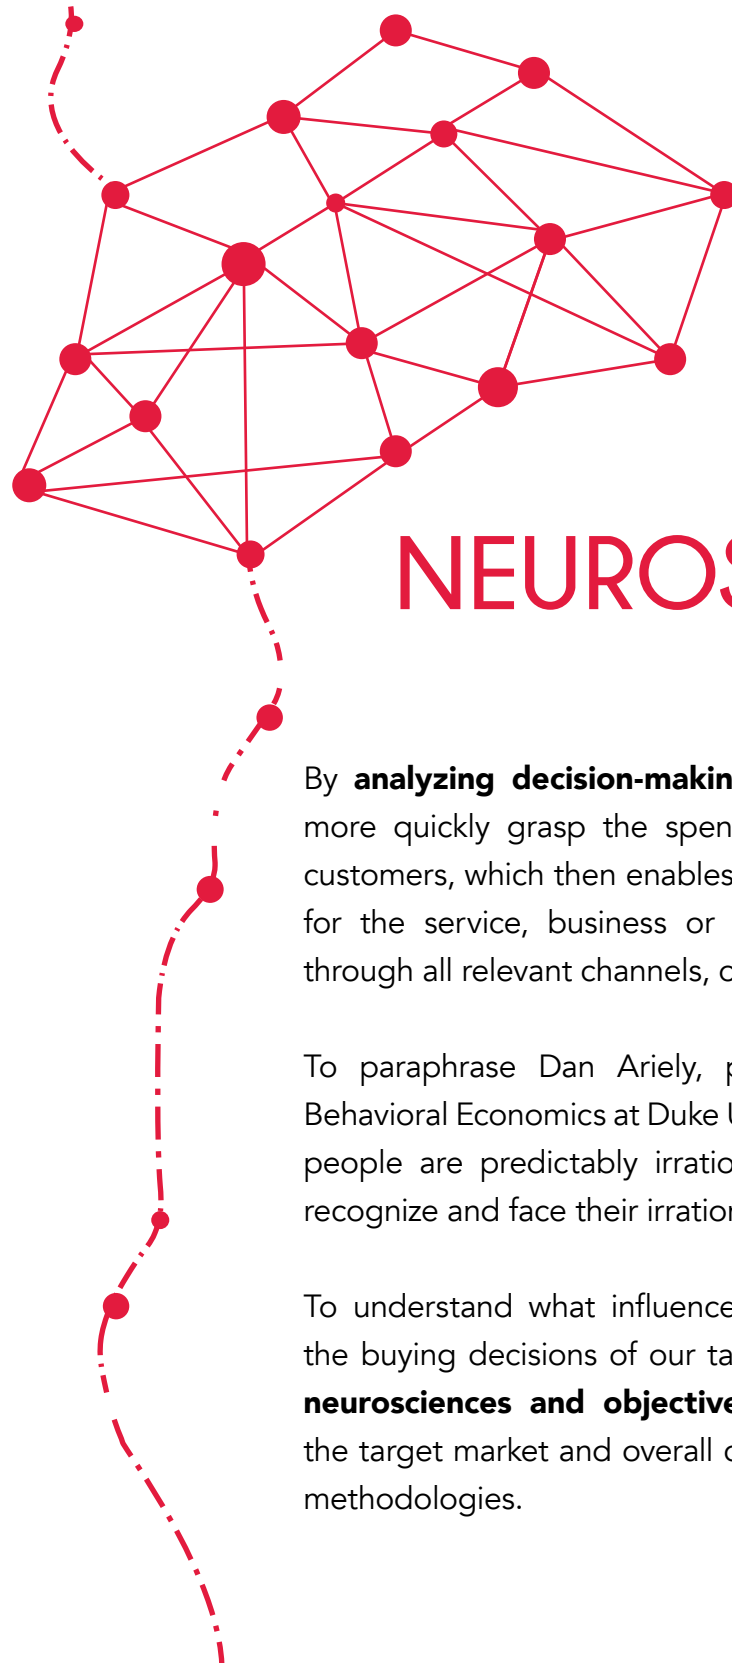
NEUROS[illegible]

By analyzing decision-makin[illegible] more quickly grasp the spen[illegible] customers, which then enables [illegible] for the service, business or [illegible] through all relevant channels, c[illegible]

To paraphrase Dan Ariely, p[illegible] Behavioral Economics at Duke U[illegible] people are predictably irratio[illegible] recognize and face their irration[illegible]

To understand what influence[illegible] the buying decisions of our ta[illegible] neurosciences and objective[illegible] the target market and overall c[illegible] methodologies.